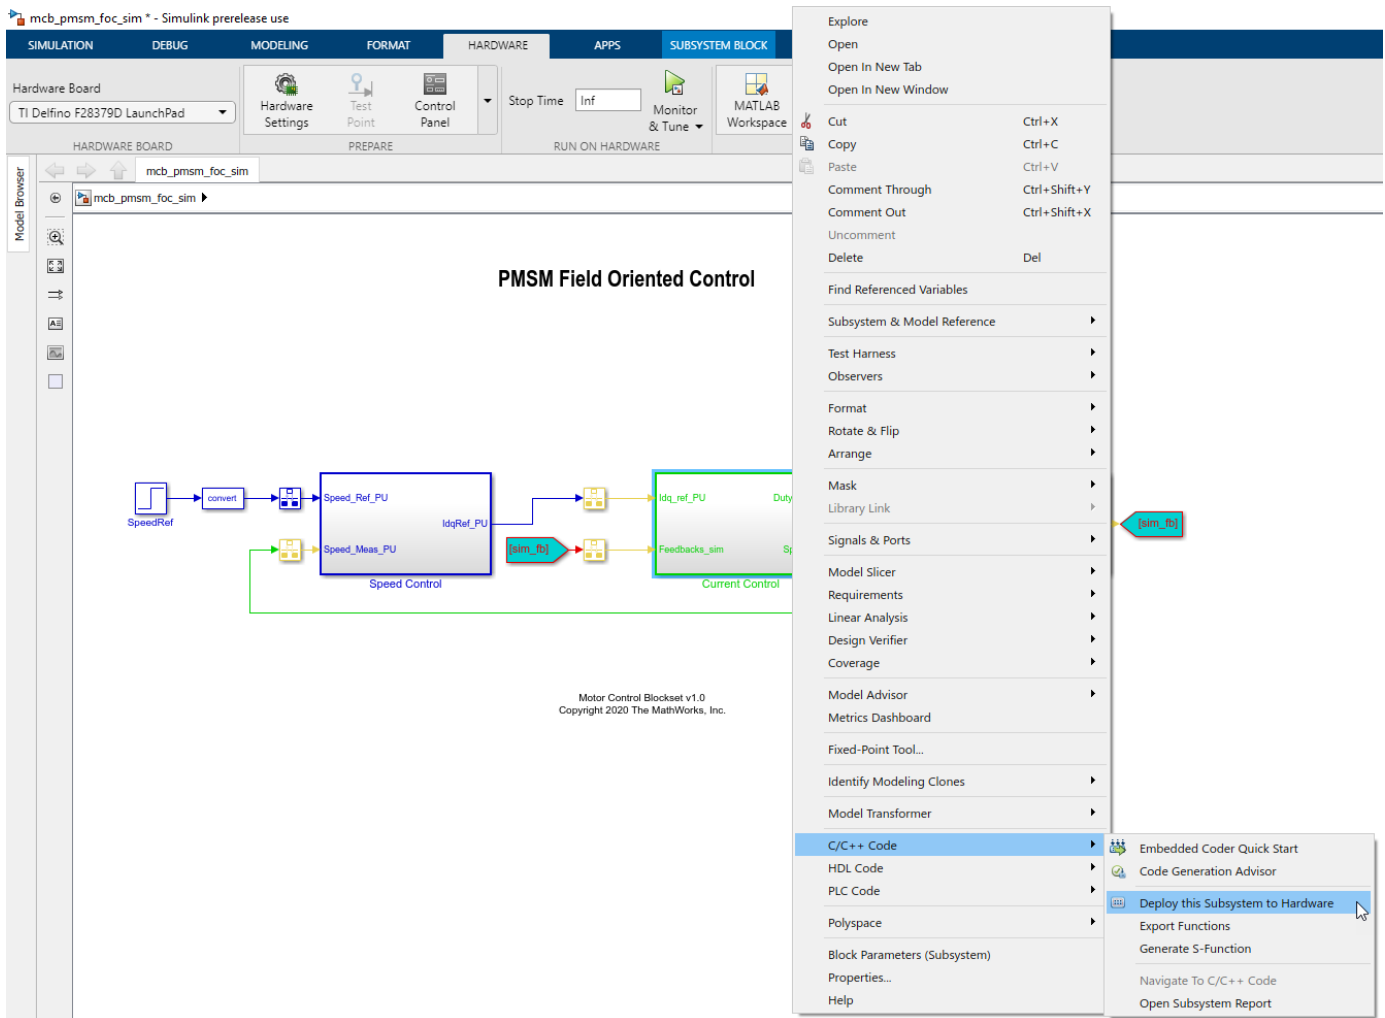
mcb_pmsm_foc_sim * - Simulink prerelease use

SIMULATION DEBUG MODELING FORMAT HARDWARE APPS SUBSYSTEM BLOCK

Hardware Board
TI Delfino F28379D LaunchPad
HARDWARE BOARD

Hardware Settings
Test Point
Control Panel
PREPARE

Stop Time Inf
Monitor & Tune
MATLAB Workspace
RUN ON HARDWARE

Model Browser

mcb_pmsm_foc_sim
mcb_pmsm_foc_sim

PMSM Field Oriented Control

SpeedRef
convert
Speed_Ref_PU
IdqRef_PU
Speed_Meas_PU
Speed Control
[sim_fb]
Idq_ref_PU
Duty
Feedbacks_sim
Sp
Current Control
[sim_fb]

Motor Control Blockset v1.0
Copyright 2020 The MathWorks, Inc.

Explore
Open
Open In New Tab
Open In New Window
Cut Ctrl+X
Copy Ctrl+C
Paste Ctrl+V
Comment Through Ctrl+Shift+Y
Comment Out Ctrl+Shift+X
Uncomment
Delete Del
Find Referenced Variables
Subsystem & Model Reference
Test Harness
Observers
Format
Rotate & Flip
Arrange
Mask
Library Link
Signals & Ports
Model Slicer
Requirements
Linear Analysis
Design Verifier
Coverage
Model Advisor
Metrics Dashboard
Fixed-Point Tool...
Identify Modeling Clones
Model Transformer
C/C++ Code
HDL Code
PLC Code
Polyspace
Block Parameters (Subsystem)
Properties...
Help

Embedded Coder Quick Start
Code Generation Advisor
Deploy this Subsystem to Hardware
Export Functions
Generate S-Function
Navigate To C/C++ Code
Open Subsystem Report